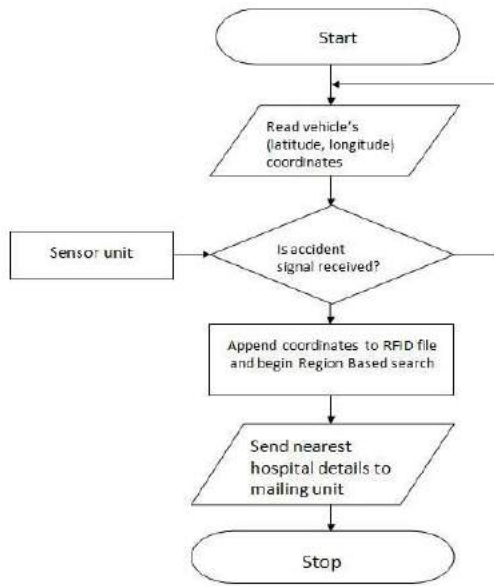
Start

Read vehicle's (latitude, longitude) coordinates

Sensor unit

Is accident signal received?

Append coordinates to RFID file and begin Region Based search

Send nearest hospital details to mailing unit

Stop